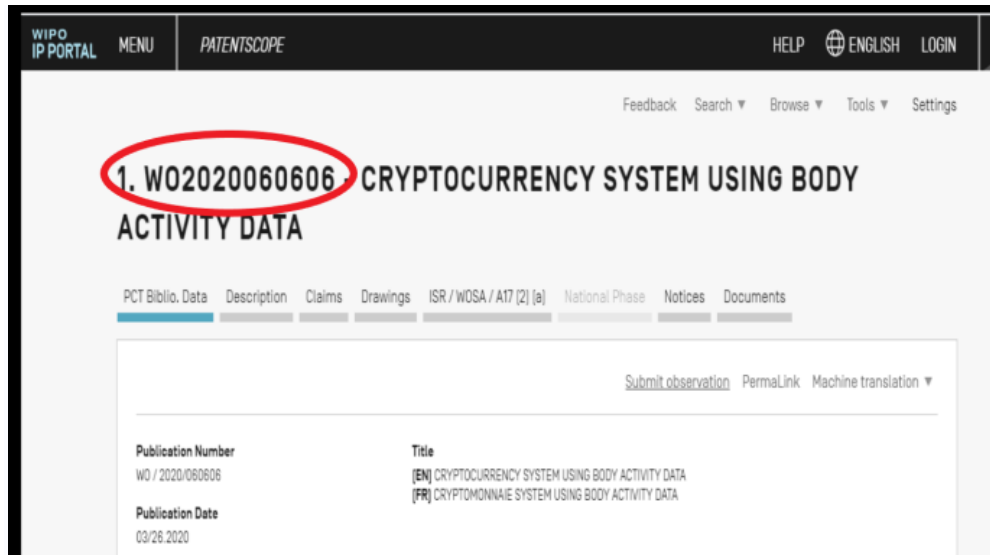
WIPO IP PORTAL MENU PATENTSCOPE HELP ENGLISH LOGIN

Feedback Search ▼ Browse ▼ Tools ▼ Settings

1. WO2020060606 - CRYPTOCURRENCY SYSTEM USING BODY ACTIVITY DATA

PCT Biblio. Data Description Claims Drawings ISR / WOSA / A17 (2) (a) National Phase Notices Documents

Submit observation PermaLink Machine translation ▼

Publication Number
WO / 2020/060606

Publication Date
03/26.2020

Title
[EN] CRYPTOCURRENCY SYSTEM USING BODY ACTIVITY DATA
[FR] CRYPTOMONNAIE SYSTEM USING BODY ACTIVITY DATA